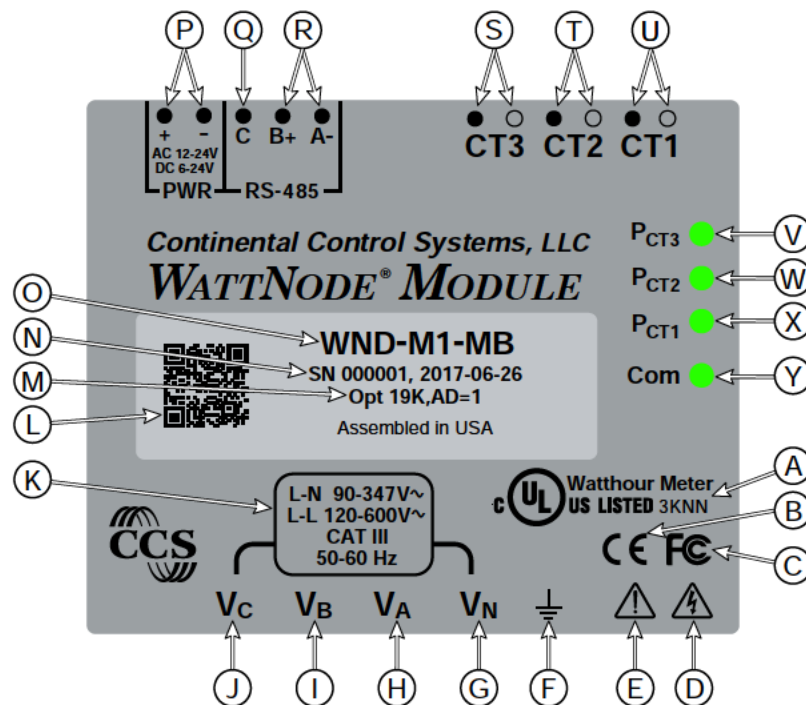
P Q R S T U

+ -
AC 12-24V
DC 6-24V
PWR

C B+ A-
RS-485

CT3 CT2 CT1

Continental Control Systems, LLC
WATTNODE® MODULE

$P_{CT3}$ V
$P_{CT2}$ W
$P_{CT1}$ X
Com Y

O
N
M
L

WND-M1-MB
SN 000001, 2017-06-26
Opt 19K,AD=1
Assembled in USA

K

L-N 90-347V~
L-L 120-600V~
CAT III
50-60 Hz

c UL US LISTED Watthour Meter 3KNN A
B
CE FC C

CCS

$V_C$ $V_B$ $V_A$ $V_N$

J I H G F E D